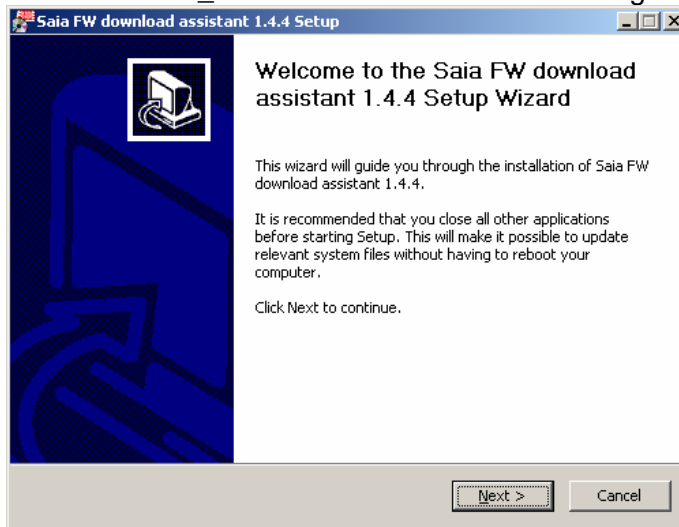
Saia FW download assistant 1.4.4 Setup

Welcome to the Saia FW download assistant 1.4.4 Setup Wizard

This wizard will guide you through the installation of Saia FW download assistant 1.4.4.

It is recommended that you close all other applications before starting Setup. This will make it possible to update relevant system files without having to reboot your computer.

Click Next to continue.

Next >

Cancel